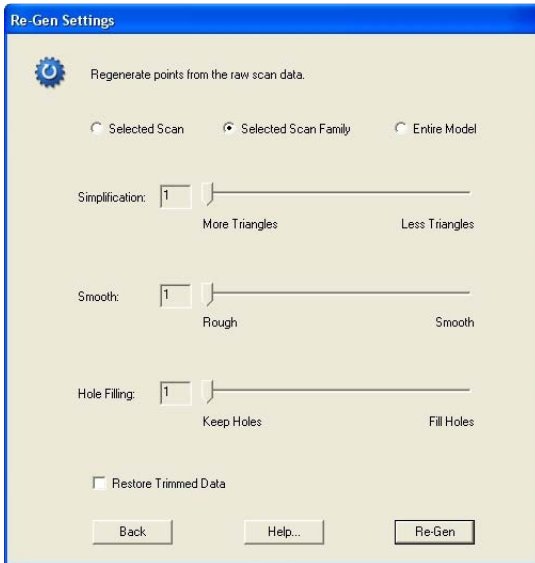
Re-Gen Settings

Regenerate points from the raw scan data.

Selected Scan
Selected Scan Family
Entire Model

Simplification: 1
More Triangles
Less Triangles

Smooth: 1
Rough
Smooth

Hole Filling: 1
Keep Holes
Fill Holes

Restore Trimmed Data

Back
Help...
Re-Gen